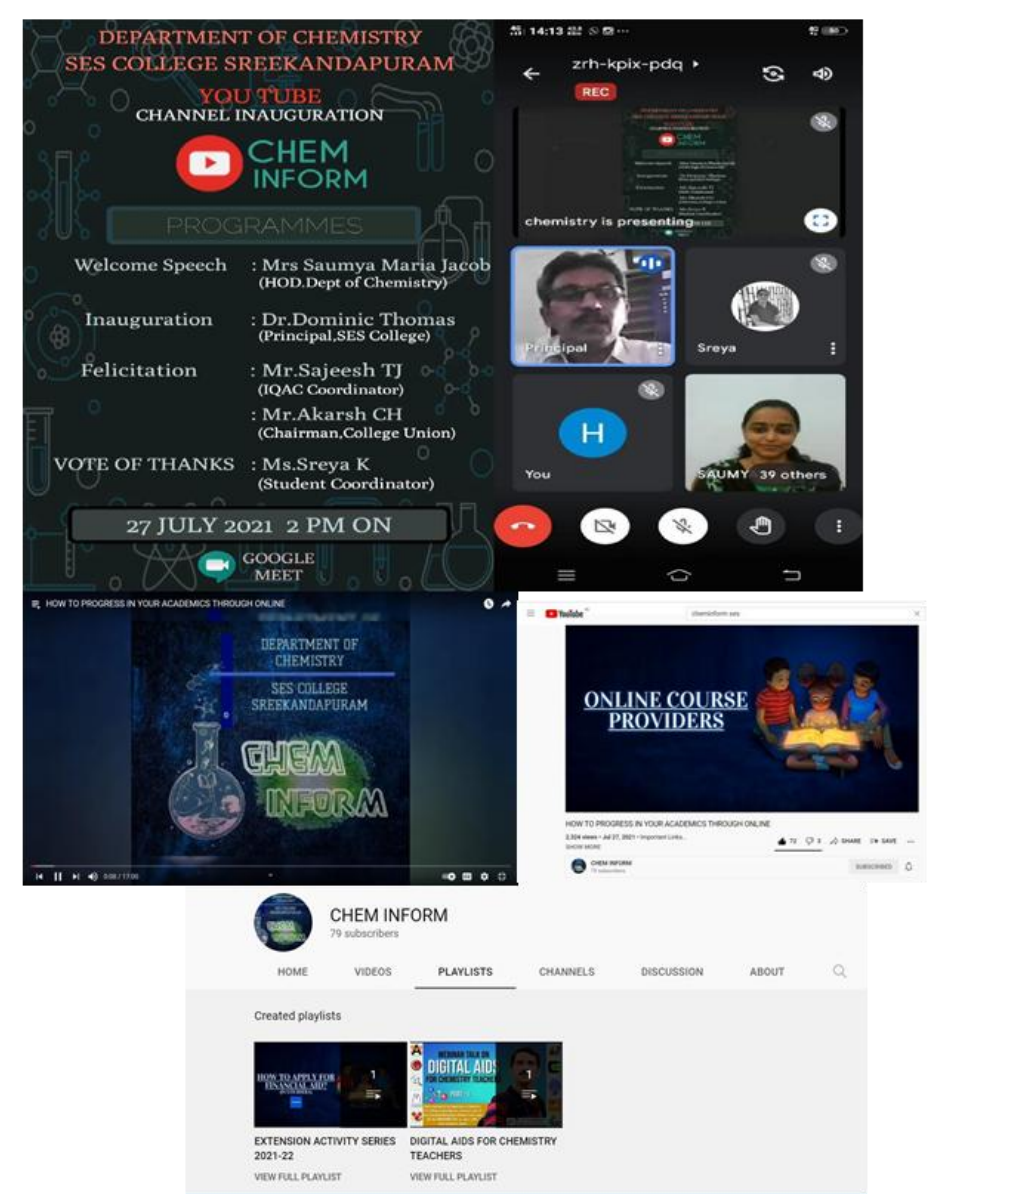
DEPARTMENT OF CHEMISTRY
SES COLLEGE SREEKANDAPURAM
YOU TUBE
CHANNEL INAUGURATION

CHEM INFORM

PROGRAMMES

Welcome Speech : Mrs Saumya Maria Jacob (HOD.Dept of Chemistry)

Inauguration : Dr.Dominic Thomas (Principal,SES College)

Felicitation : Mr.Sajeesh TJ (IQAC Coordinator)
: Mr.Akarsh CH (Chairman,College Union)

VOTE OF THANKS : Ms.Sreya K (Student Coordinator)

27 JULY 2021 2 PM ON

GOOGLE MEET

14:13

zrh-kpix-pdq

REC

chemistry is presenting

Principal

Sreya

H

You

SAUMY 39 others

HOW TO PROGRESS IN YOUR ACADEMICS THROUGH ONLINE

DEPARTMENT OF CHEMISTRY

SES COLLEGE SREEKANDAPURAM

CHEM INFORM

YouTube

ONLINE COURSE PROVIDERS

HOW TO PROGRESS IN YOUR ACADEMICS THROUGH ONLINE

SHARE SAVE

CHEM INFORM

SUBSCRIBED

CHEM INFORM
79 subscribers

HOME VIDEOS PLAYLISTS CHANNELS DISCUSSION ABOUT

Created playlists

HOW TO APPLY FOR FINANCIAL AID?

1

WEBINAR TALK ON DIGITAL AIDS FOR CHEMISTRY TEACHERS

1

EXTENSION ACTIVITY SERIES 2021-22
VIEW FULL PLAYLIST

DIGITAL AIDS FOR CHEMISTRY TEACHERS
VIEW FULL PLAYLIST